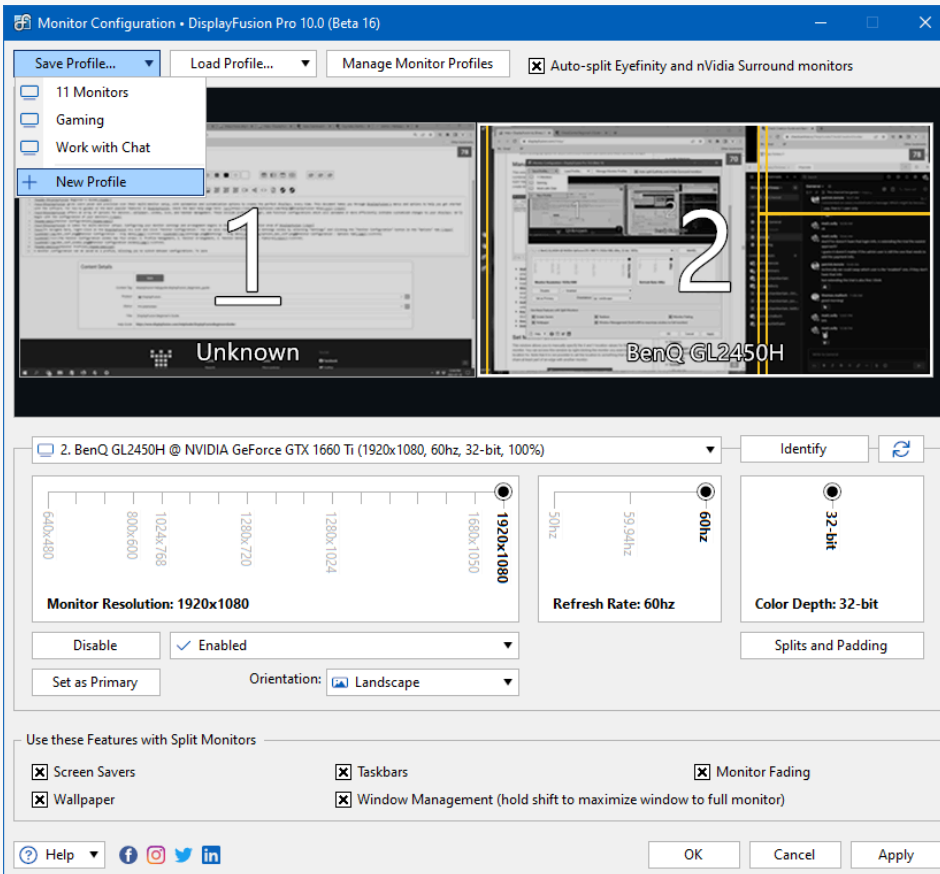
Monitor Configuration • DisplayFusion Pro 10.0 (Beta 16)

Save Profile... Load Profile... Manage Monitor Profiles

Auto-split Eyefinity and nVidia Surround monitors

11 Monitors
Gaming
Work with Chat
New Profile

1
Unknown

2
BenQ GL2450H

2. BenQ GL2450H @ NVIDIA GeForce GTX 1660 Ti (1920x1080, 60hz, 32-bit, 100%)

Identify

640x480
800x600
1024x768
1280x720
1280x1024
1680x1050
1920x1080

Monitor Resolution: 1920x1080

50hz
59.94hz
60hz

Refresh Rate: 60hz

32-bit

Color Depth: 32-bit

Disable
Enabled
Splits and Padding
Set as Primary
Orientation: Landscape

Use these Features with Split Monitors
Screen Savers
Taskbars
Monitor Fading
Wallpaper
Window Management (hold shift to maximize window to full monitor)

Help
OK
Cancel
Apply